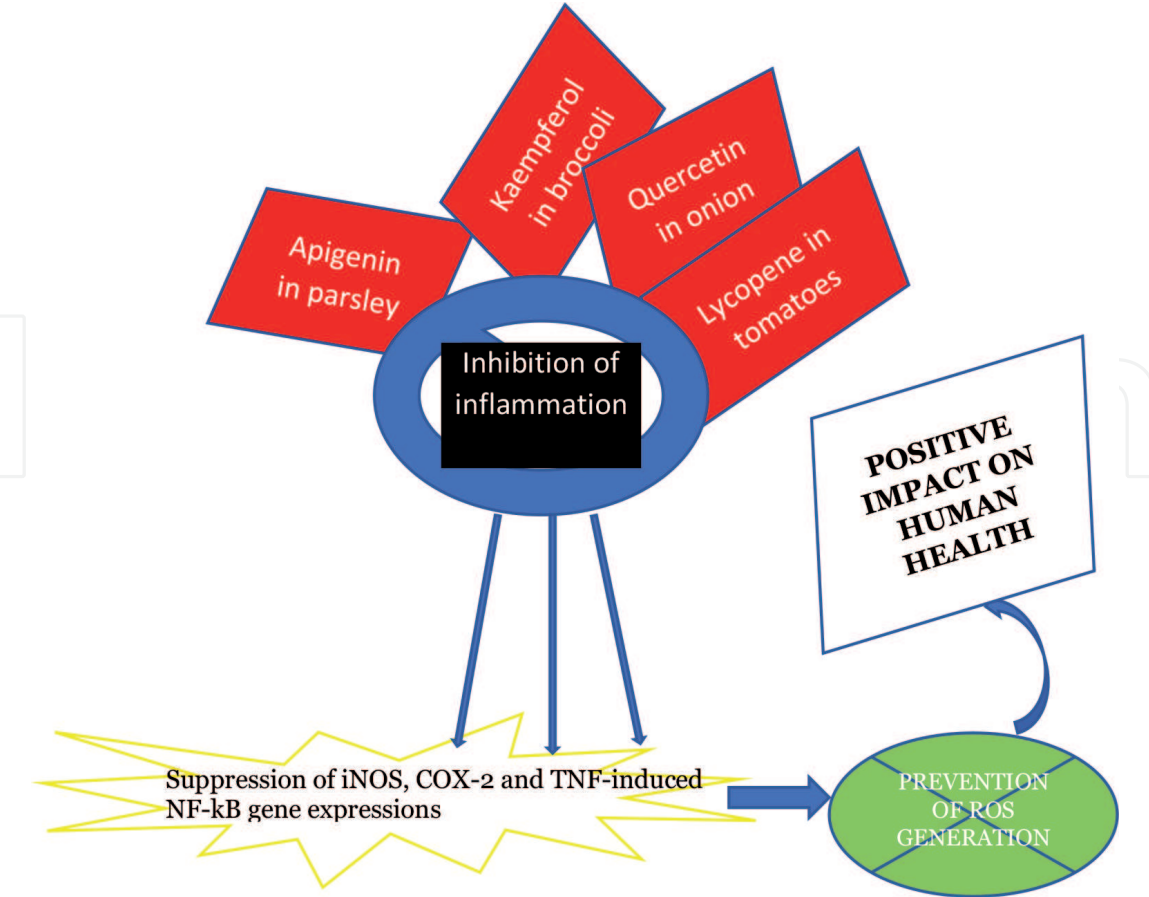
Apigenin in parsley

Kaempferol in broccoli

Quercetin in onion

Lycopene in tomatoes

Inhibition of inflammation

POSITIVE IMPACT ON HUMAN HEALTH

Suppression of iNOS, COX-2 and TNF-induced NF-kB gene expressions

PREVENTION OF ROS GENERATION